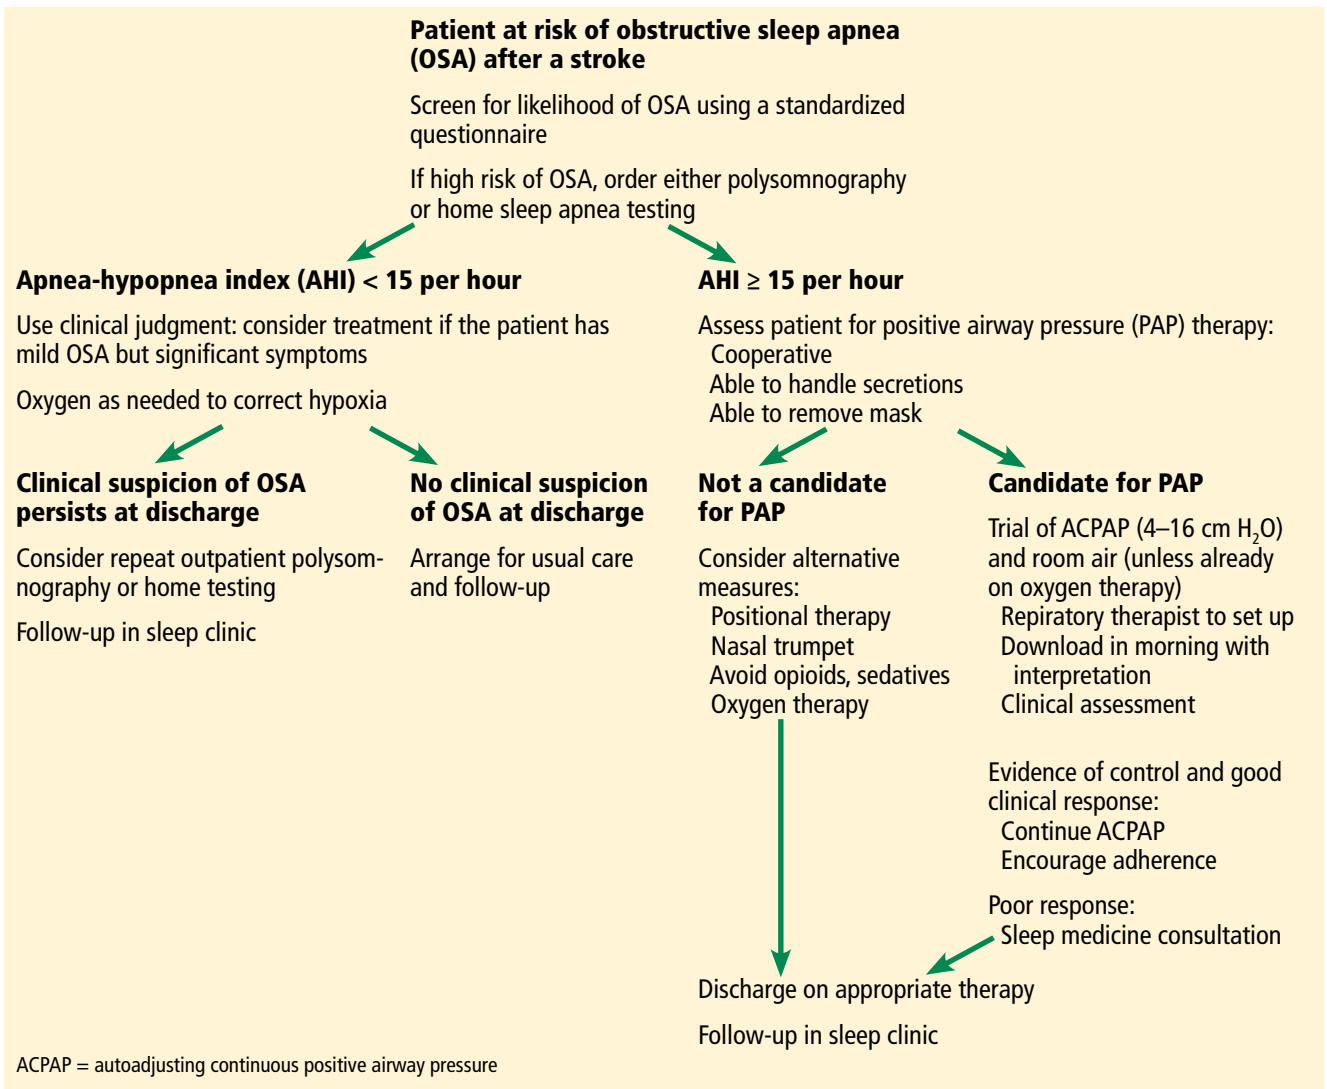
**Patient at risk of obstructive sleep apnea (OSA) after a stroke**

Screen for likelihood of OSA using a standardized questionnaire

If high risk of OSA, order either polysomnography or home sleep apnea testing

**Apnea-hypopnea index (AHI) < 15 per hour**

Use clinical judgment: consider treatment if the patient has mild OSA but significant symptoms

Oxygen as needed to correct hypoxia

**Clinical suspicion of OSA persists at discharge**

Consider repeat outpatient polysomnography or home testing

Follow-up in sleep clinic

**No clinical suspicion of OSA at discharge**

Arrange for usual care and follow-up

**AHI ≥ 15 per hour**

Assess patient for positive airway pressure (PAP) therapy:
Cooperative
Able to handle secretions
Able to remove mask

**Not a candidate for PAP**

Consider alternative measures:
Positional therapy
Nasal trumpet
Avoid opioids, sedatives
Oxygen therapy

**Candidate for PAP**

Trial of ACPAP (4–16 cm $H_2O$) and room air (unless already on oxygen therapy)
Repiratory therapist to set up
Download in morning with interpretation
Clinical assessment

Evidence of control and good clinical response:
Continue ACPAP
Encourage adherence

Poor response:
Sleep medicine consultation

Discharge on appropriate therapy

Follow-up in sleep clinic

ACPAP = autoadjusting continuous positive airway pressure